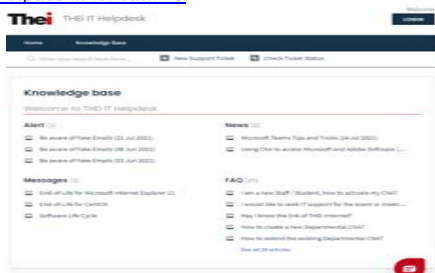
Thei THEi IT Helpdesk

LOGIN

Home Knowledge Base

Enter your search term here...

New Support Ticket

Check Ticket Status

Knowledge base

Welcome to THEi IT Helpdesk

Alert (3)

Be aware of Fake Emails (22 Jul 2021)

Be aware of Fake Emails (08 Jun 2021)

Be aware of Fake Emails (02 Jun 2021)

News (2)

Microsoft Teams Tips and Tricks (14 Jul 2021)

Using CNA to access Microsoft and Adobe Software (...

Messages (3)

End-of-Life for Microsoft Internet Explorer 11 (...

End-of-Life for CentOS

Software Life Cycle

FAQ (29)

I am a new Staff / Student, how to activate my CNA?

I would like to seek IT support for the event or meeti...

May I know the link of THEi intranet?

How to create a new Departmental CNA?

How to extend the existing Departmental CNA?

See all 29 articles